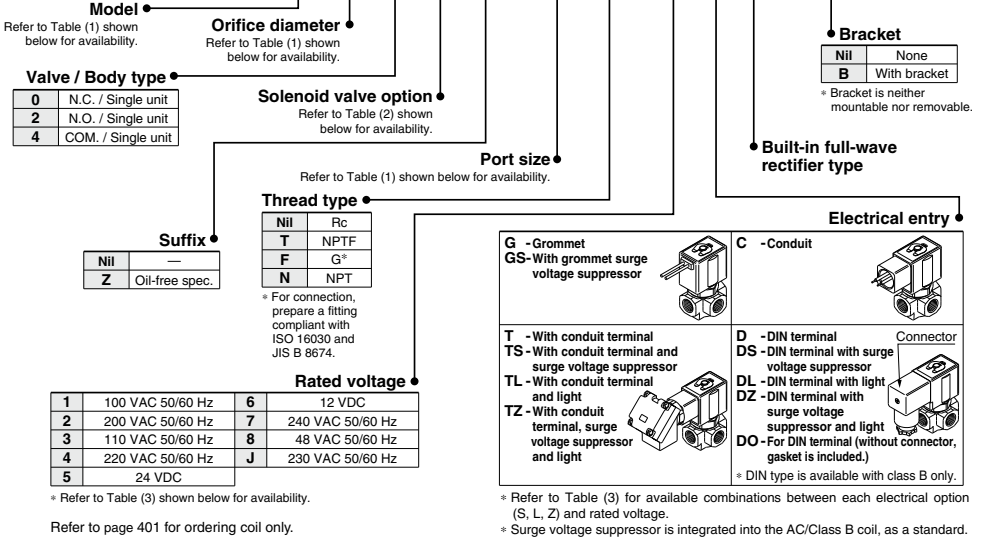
Model
Refer to Table (1) shown below for availability.

Orifice diameter
Refer to Table (1) shown below for availability.

Valve / Body type

| 0 | N.C. / Single unit |
|---|---|
| 2 | N.O. / Single unit |
| 4 | COM. / Single unit |

Solenoid valve option
Refer to Table (2) shown below for availability.

Port size
Refer to Table (1) shown below for availability.

Thread type

| Nil | Rc |
|---|---|
| T | NPTF |
| F | G* |
| N | NPT |

* For connection, prepare a fitting compliant with ISO 16030 and JIS B 8674.

Suffix

| Nil | — |
|---|---|
| Z | Oil-free spec. |

Bracket

| Nil | None |
|---|---|
| B | With bracket |

* Bracket is neither mountable nor removable.

Built-in full-wave rectifier type

Electrical entry

G - Grommet
GS - With grommet surge voltage suppressor

C - Conduit

T - With conduit terminal
TS - With conduit terminal and surge voltage suppressor
TL - With conduit terminal and light
TZ - With conduit terminal, surge voltage suppressor and light

D - DIN terminal
DS - DIN terminal with surge voltage suppressor
DL - DIN terminal with light
DZ - DIN terminal with surge voltage suppressor and light
DO - For DIN terminal (without connector, gasket is included.)
Connector
* DIN type is available with class B only.

Rated voltage

| 1 | 100 VAC 50/60 Hz | 6 | 12 VDC |
|---|---|---|---|
| 2 | 200 VAC 50/60 Hz | 7 | 240 VAC 50/60 Hz |
| 3 | 110 VAC 50/60 Hz | 8 | 48 VAC 50/60 Hz |
| 4 | 220 VAC 50/60 Hz | J | 230 VAC 50/60 Hz |
| 5 | 24 VDC | | |

* Refer to Table (3) shown below for availability.

Refer to page 401 for ordering coil only.

* Refer to Table (3) for available combinations between each electrical option (S, L, Z) and rated voltage.
* Surge voltage suppressor is integrated into the AC/Class B coil, as a standard.